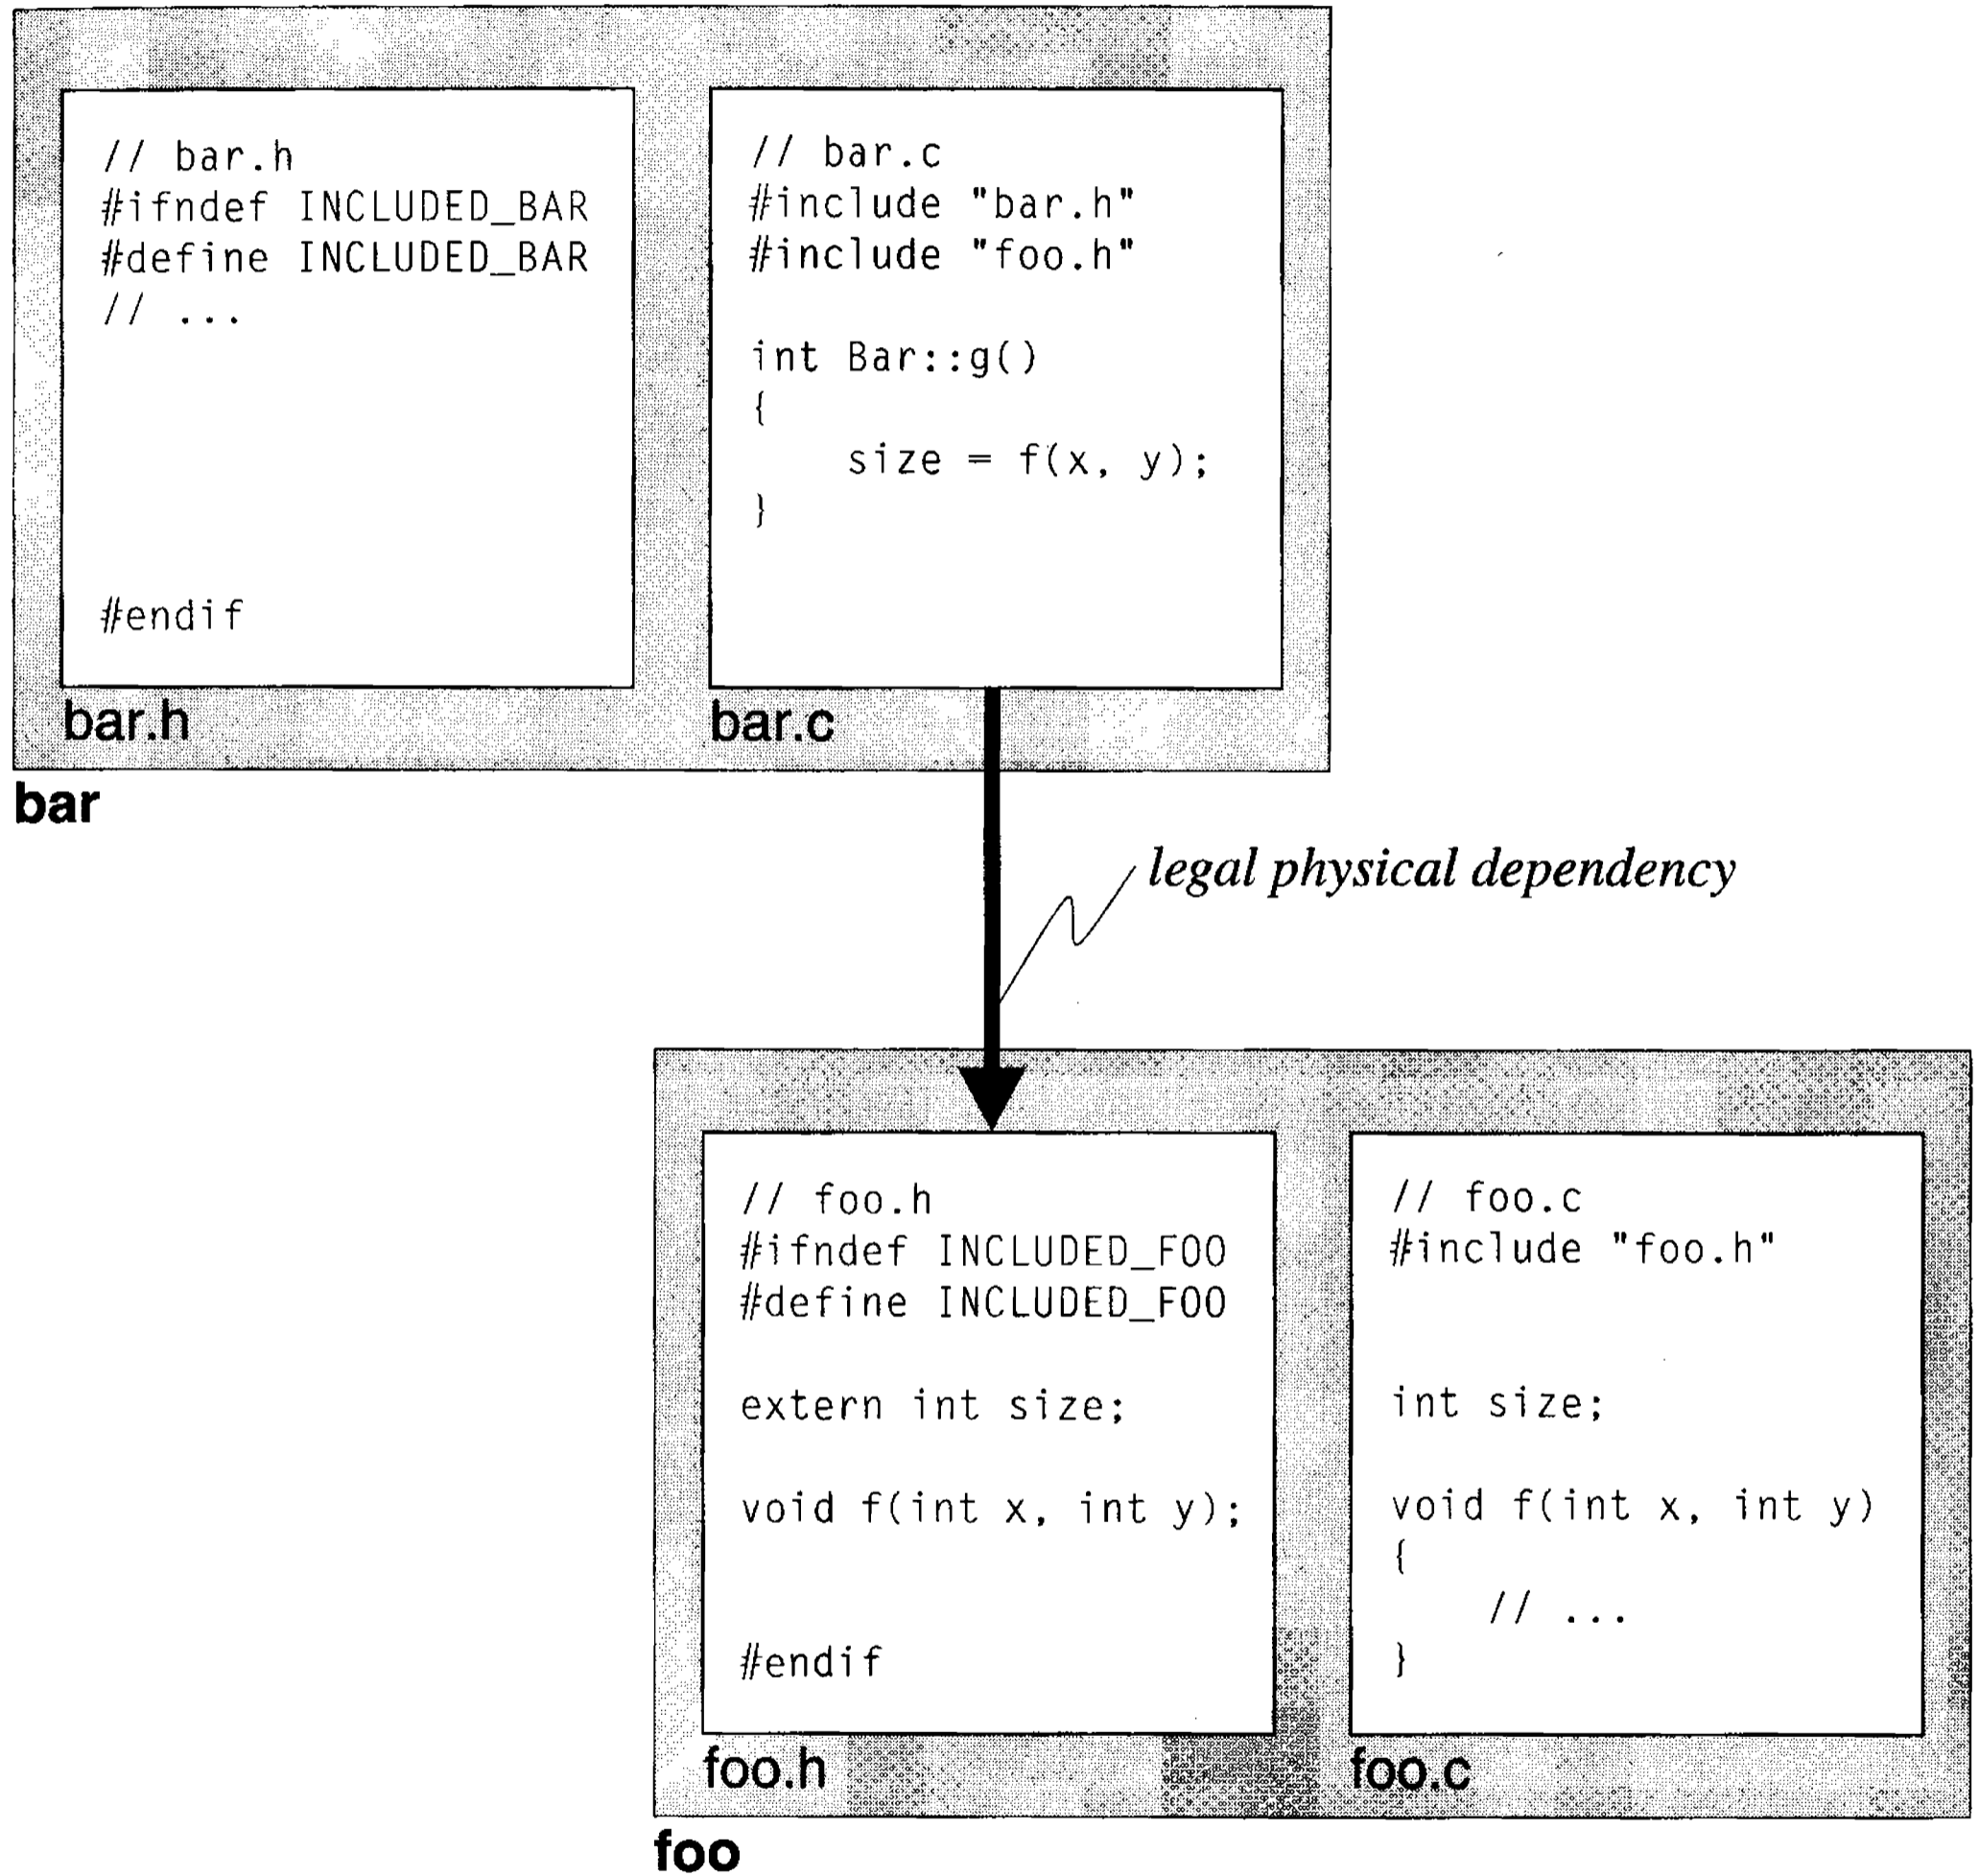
// bar.h
#ifndef INCLUDED_BAR
#define INCLUDED_BAR
// ...

#endif

bar.h

// bar.c
#include "bar.h"
#include "foo.h"

int Bar::g()
{
    size = f(x, y);
}

bar.c

bar

legal physical dependency

// foo.h
#ifndef INCLUDED_FOO
#define INCLUDED_FOO

extern int size;

void f(int x, int y);

#endif

foo.h

// foo.c
#include "foo.h"

int size;

void f(int x, int y)
{
    // ...
}

foo.c

foo